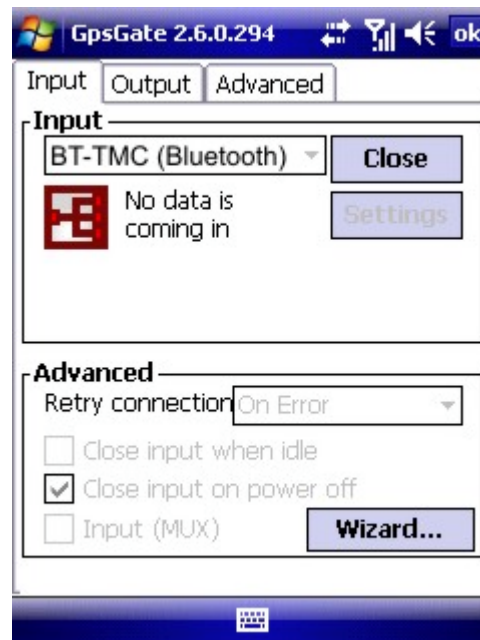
GpsGate 2.6.0.294 ok

Input Output Advanced

Input

BT-TMC (Bluetooth)

Close

No data is coming in

Settings

Advanced

Retry connection On Error

Close input when idle

Close input on power off

Input (MUX)

Wizard...